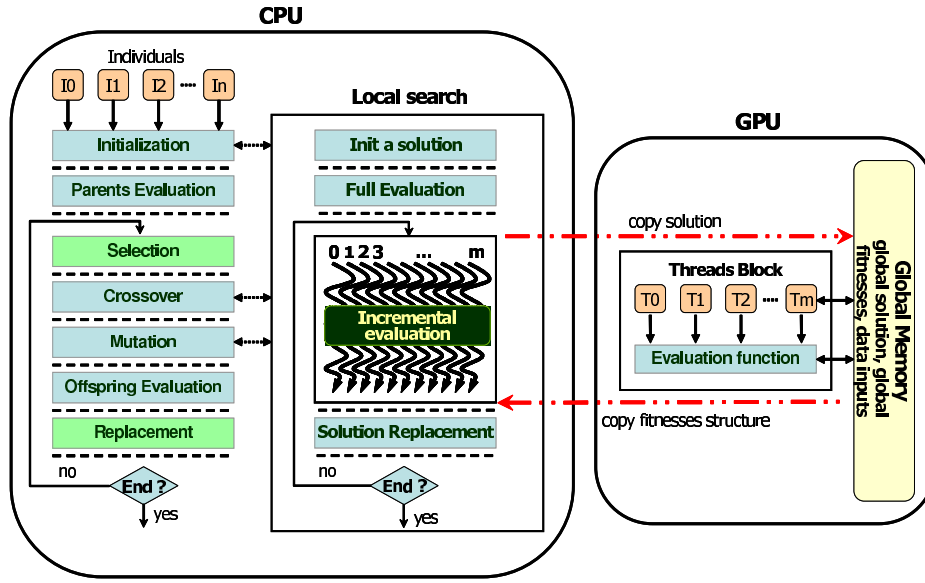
CPU

Individuals

I0 I1 I2 ···· In

Initialization

Parents Evaluation

Selection

Crossover

Mutation

Offspring Evaluation

Replacement

no

End ?

yes

Local search

Init a solution

Full Evaluation

0 1 2 3 ... m

Incremental evaluation

Solution Replacement

no

End ?

yes

GPU

copy solution

Threads Block

T0 T1 T2 ···· Tm

Evaluation function

copy fitnesses structure

Global Memory
global solution, global fitnesses, data inputs